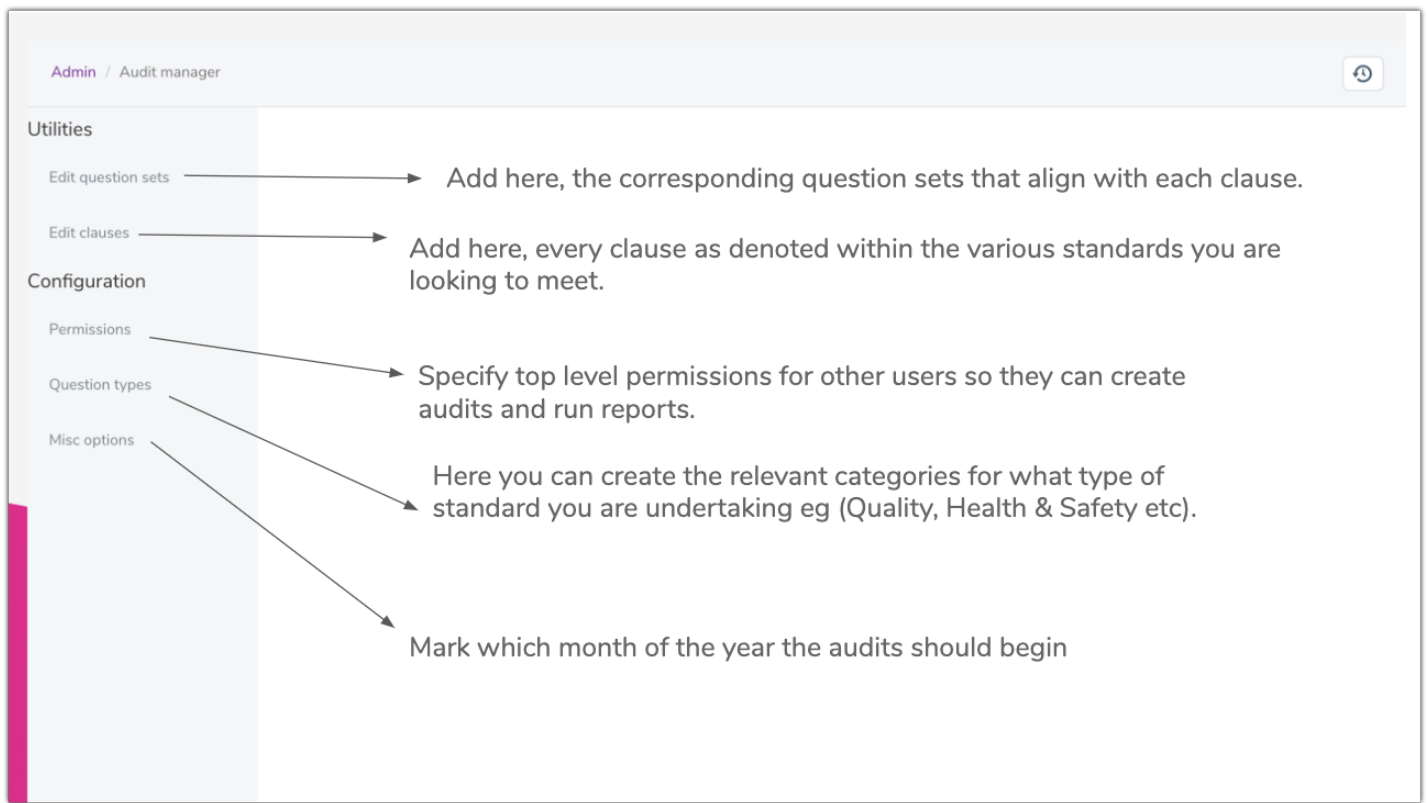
Admin / Audit manager

Utilities

Edit question sets

Add here, the corresponding question sets that align with each clause.

Edit clauses

Add here, every clause as denoted within the various standards you are looking to meet.

Configuration

Permissions

Specify top level permissions for other users so they can create audits and run reports.

Question types

Here you can create the relevant categories for what type of standard you are undertaking eg (Quality, Health & Safety etc).

Misc options

Mark which month of the year the audits should begin